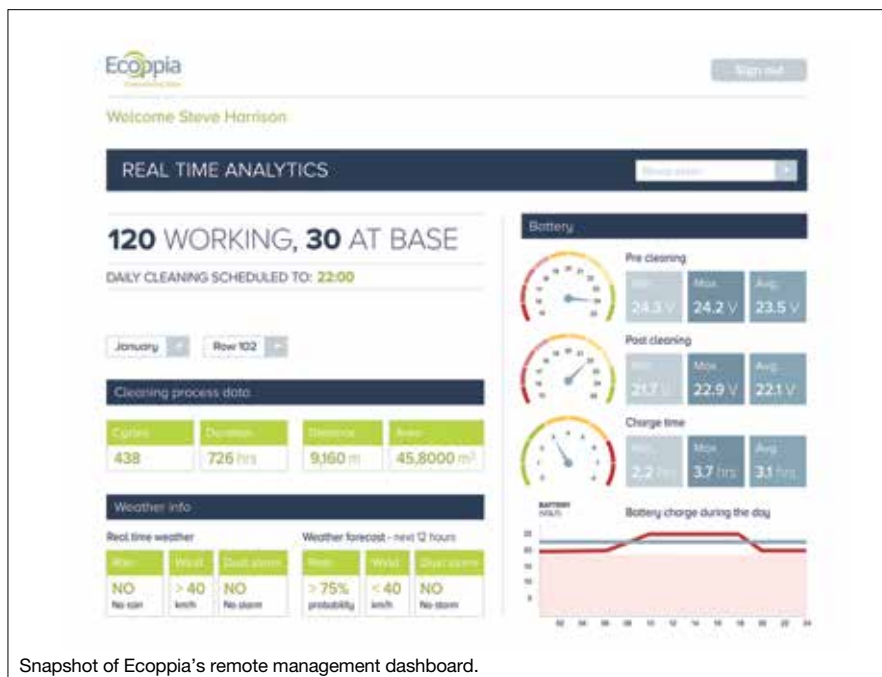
Ecoppia
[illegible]

Sign out

Welcome Steve Harrison

REAL TIME ANALYTICS

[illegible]

120 WORKING, 30 AT BASE

DAILY CLEANING SCHEDULED TO: 22:00

January

Row 102

Cleaning process data

| Cycles | Duration | Distance | Area |
|---|---|---|---|
| 438 | 726 hrs | 9,160 m | 45,8000 m² |

Weather info

Real time weather

| Rain | Wind | Dust storm |
|---|---|---|
| NO No rain | > 40 km/h | NO No storm |

Weather forecast - next 12 hours

| Rain | Wind | Dust storm |
|---|---|---|
| > 75% probability | < 40 km/h | NO No storm |

Battery

Pre cleaning

| Min | Max | Avg. |
|---|---|---|
| 24.3 V | 24.2 V | 23.5 V |

Post cleaning

| Min | Max | Avg. |
|---|---|---|
| 21.7 V | 22.9 V | 22.1 V |

Charge time

| Min | Max | Avg. |
|---|---|---|
| 2.2 hrs | 3.7 hrs | 3.1 hrs |

BATTERY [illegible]

Battery charge during the day

Snapshot of Ecoppia's remote management dashboard.